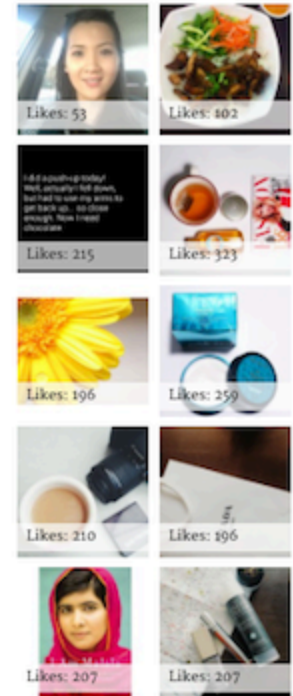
Likes: 53

Likes: 102

I did a push-up today! Well, actually I fell down, but had to use my arms to get back up... so close enough. Now I need chocolate

Likes: 215

Likes: 323

Likes: 196

Likes: 259

Likes: 210

Likes: 196

I Am Malala

Likes: 207

Likes: 207